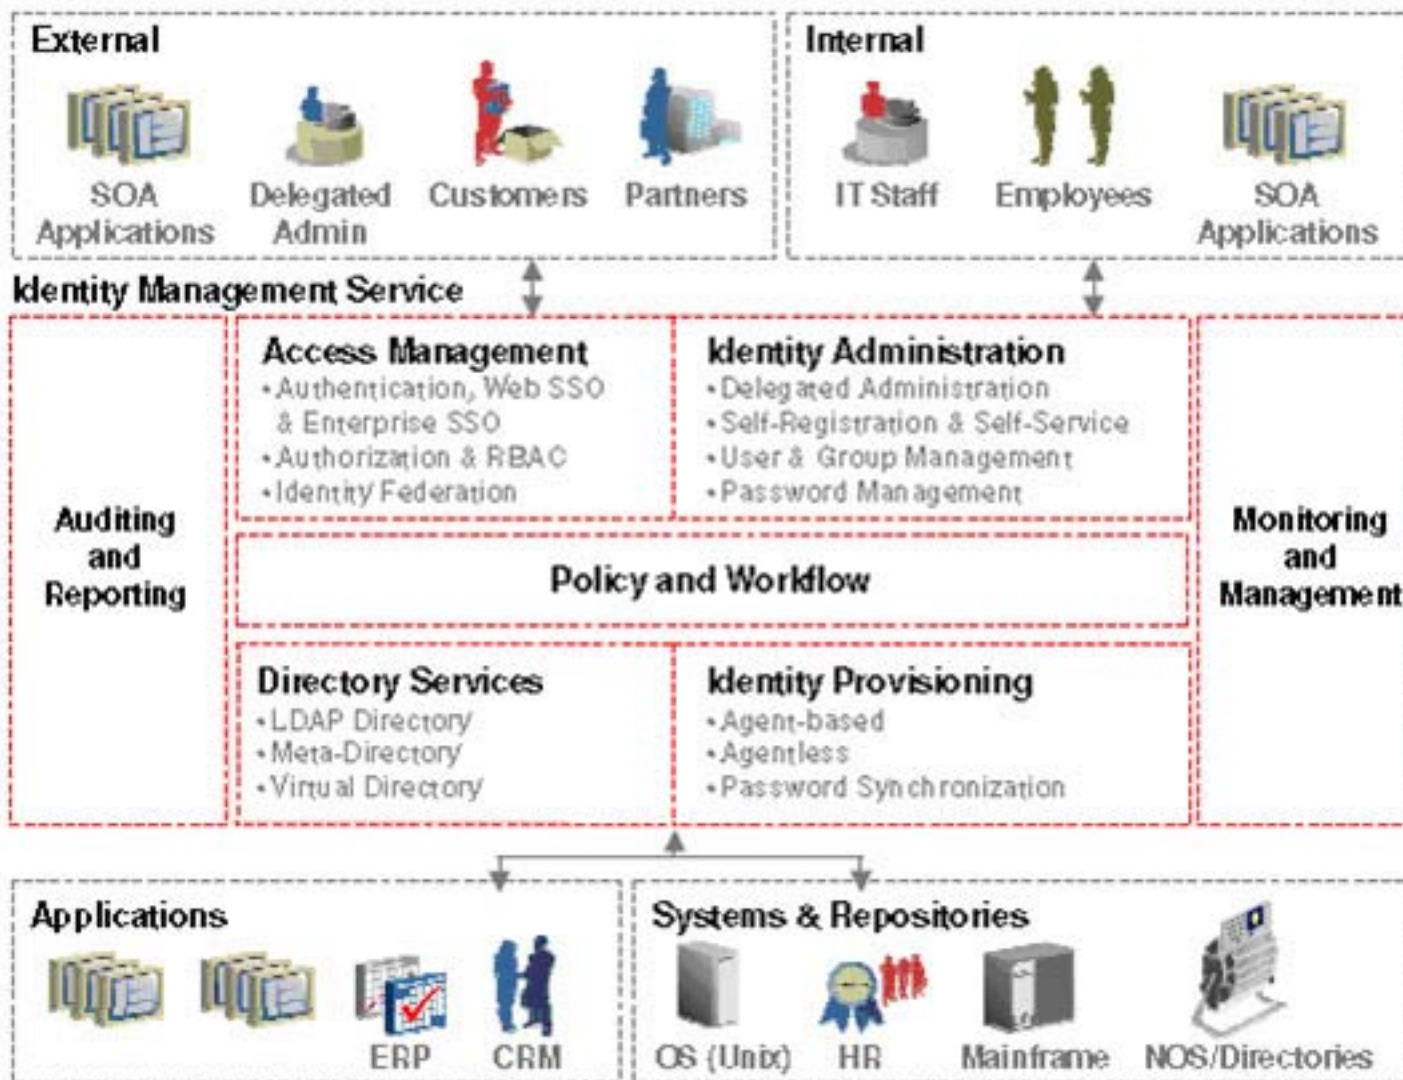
External

SOA Applications

Delegated Admin

Customers

Partners

Internal

IT Staff

Employees

SOA Applications

Identity Management Service

Auditing and Reporting

Access Management
• Authentication, Web SSO & Enterprise SSO
• Authorization & RBAC
• Identity Federation

Identity Administration
• Delegated Administration
• Self-Registration & Self-Service
• User & Group Management
• Password Management

Monitoring and Management

Policy and Workflow

Directory Services
• LDAP Directory
• Meta-Directory
• Virtual Directory

Identity Provisioning
• Agent-based
• Agentless
• Password Synchronization

Applications

ERP

CRM

Systems & Repositories

OS (Unix)

HR

Mainframe

NOS/Directories